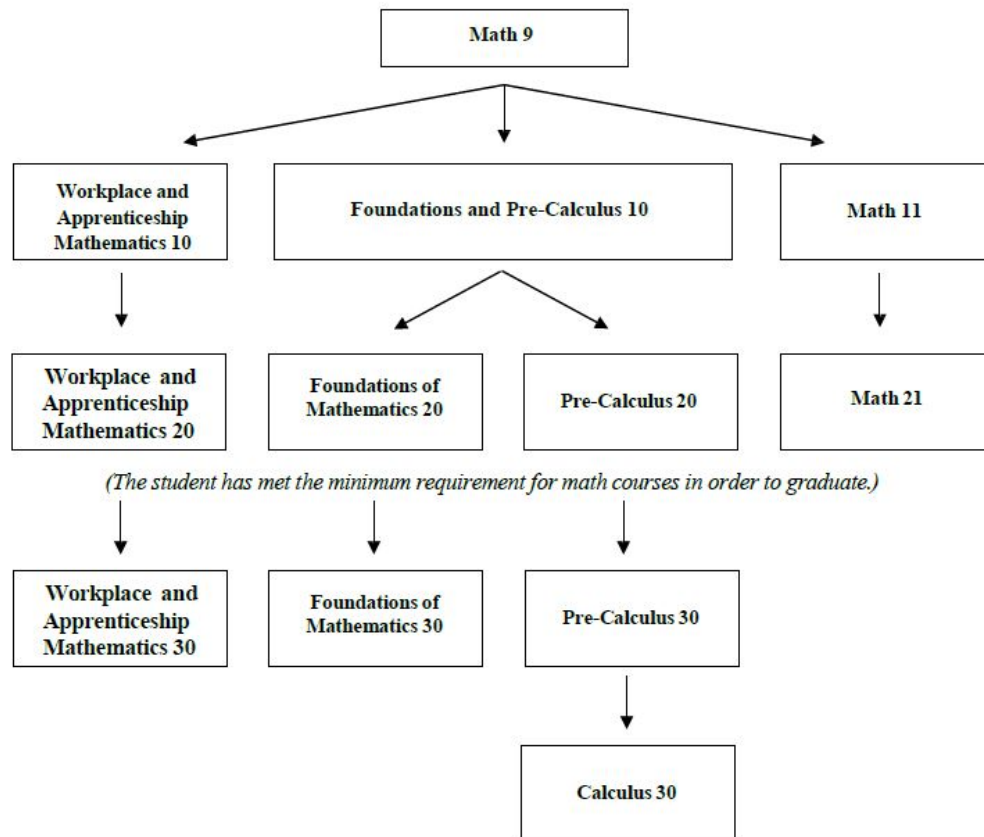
Math 9

Workplace and Apprenticeship Mathematics 10

Foundations and Pre-Calculus 10

Math 11

Workplace and Apprenticeship Mathematics 20

Foundations of Mathematics 20

Pre-Calculus 20

Math 21

(The student has met the minimum requirement for math courses in order to graduate.)

Workplace and Apprenticeship Mathematics 30

Foundations of Mathematics 30

Pre-Calculus 30

Calculus 30